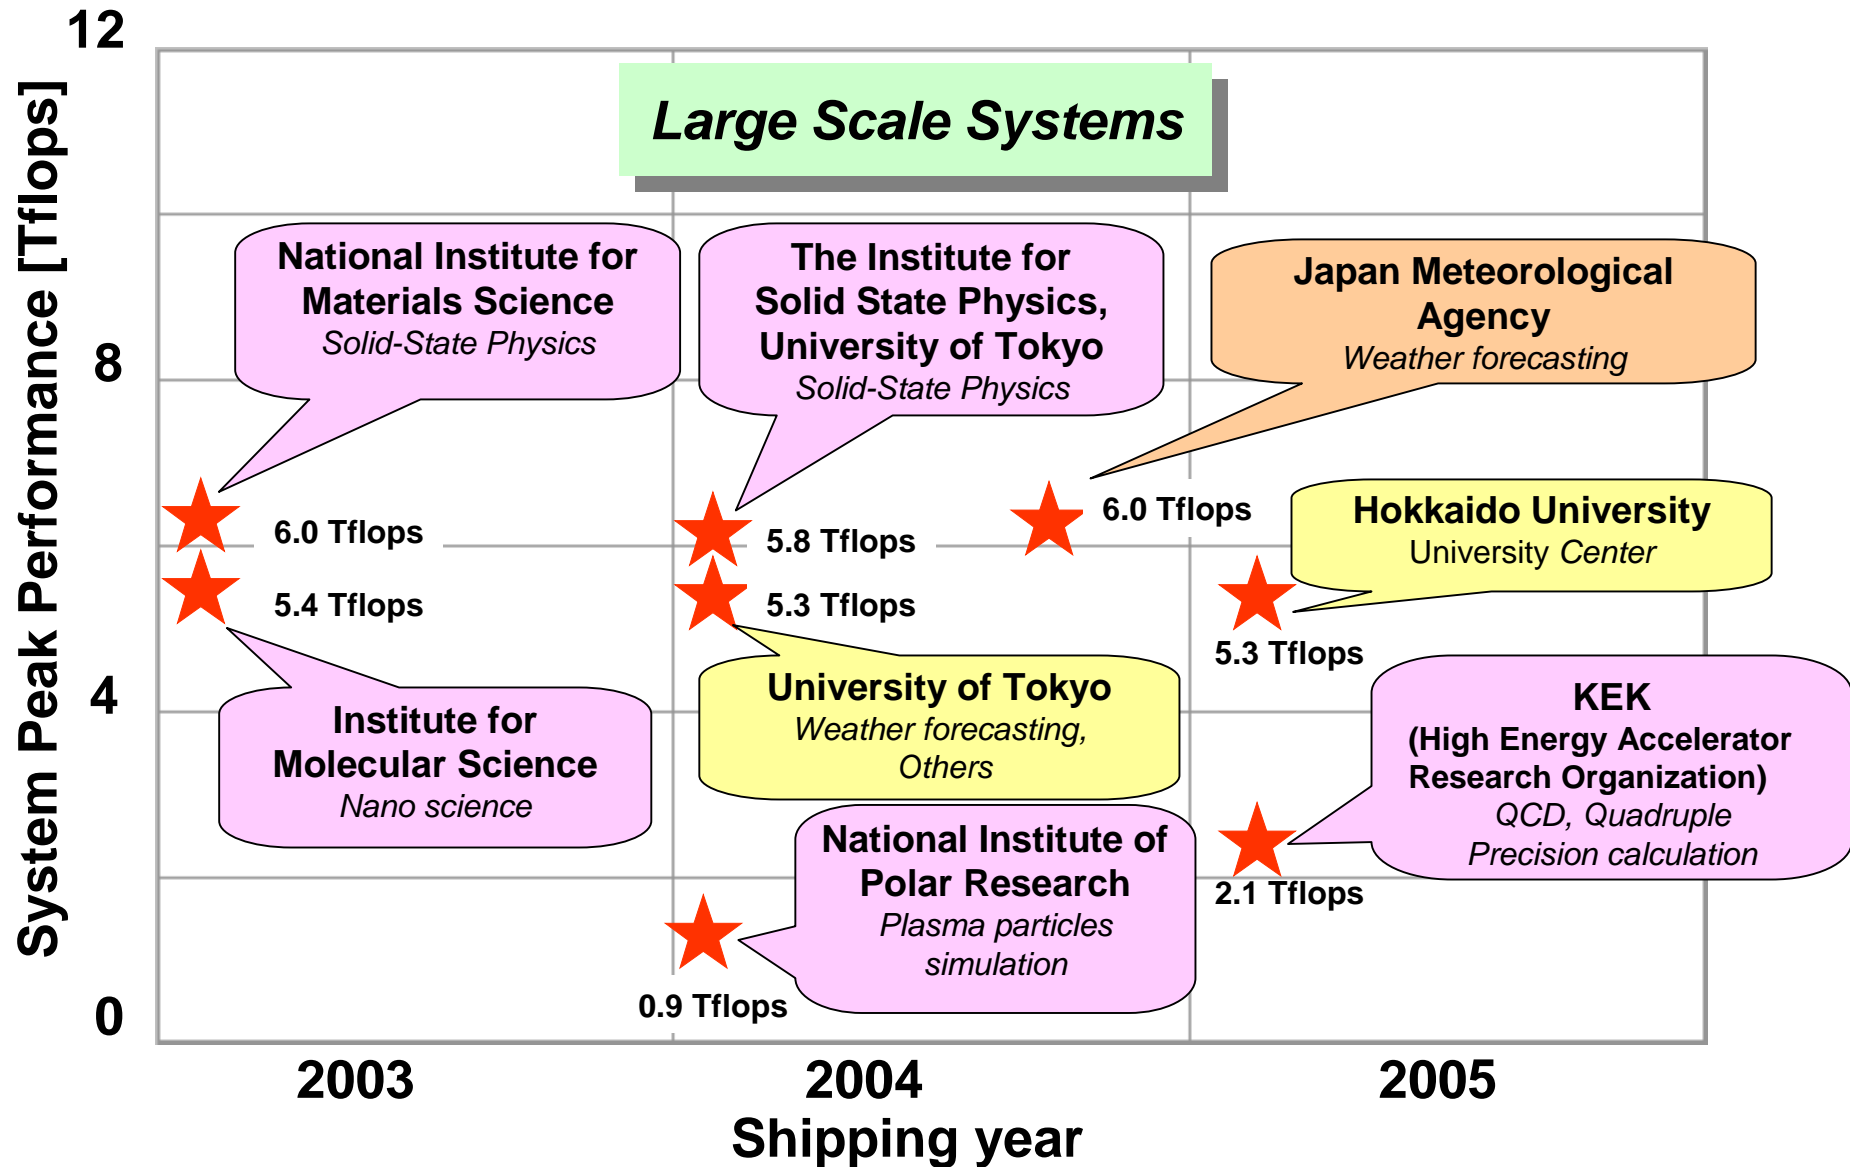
Large Scale Systems

System Peak Performance [Tflops]

12

8

4

0

National Institute for Materials Science
Solid-State Physics

6.0 Tflops

5.4 Tflops

Institute for Molecular Science
Nano science

The Institute for Solid State Physics, University of Tokyo
Solid-State Physics

5.8 Tflops

5.3 Tflops

University of Tokyo
Weather forecasting, Others

National Institute of Polar Research
Plasma particles simulation

0.9 Tflops

Japan Meteorological Agency
Weather forecasting

6.0 Tflops

Hokkaido University
University Center

5.3 Tflops

KEK
(High Energy Accelerator Research Organization)
QCD, Quadruple Precision calculation

2.1 Tflops

2003

2004

2005

Shipping year